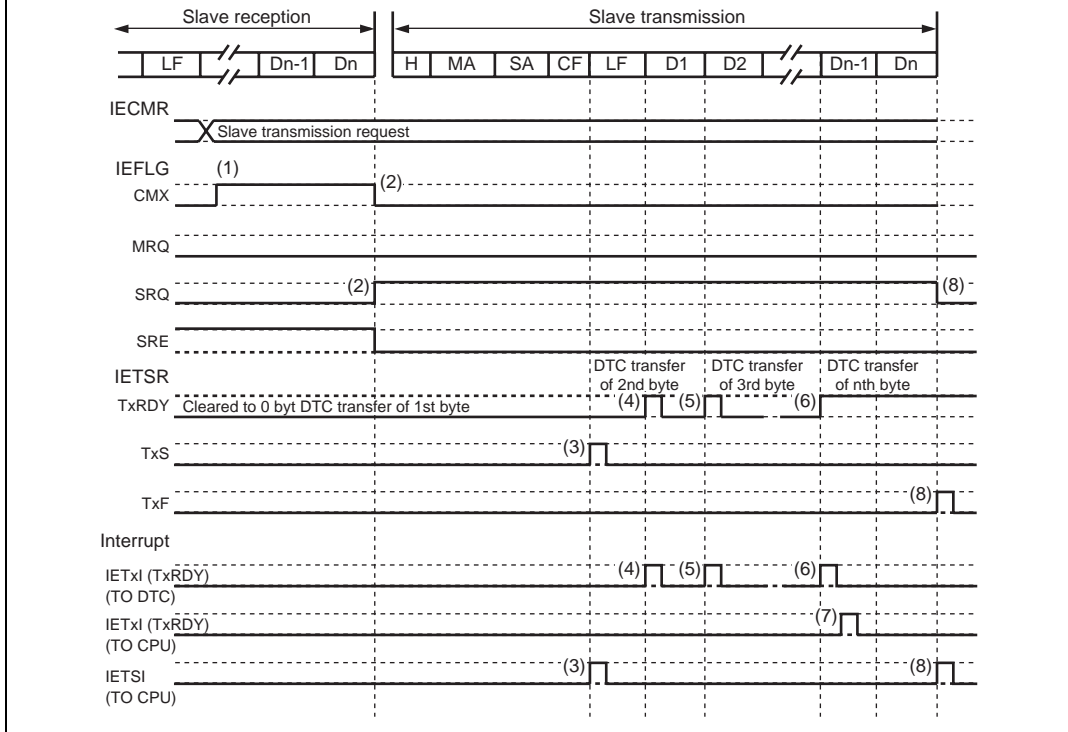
Slave reception

Slave transmission

| LF | | Dn-1 | Dn |

| H | MA | SA | CF | LF | D1 | D2 | | Dn-1 | Dn |

IECMR

Slave transmission request

IEFLG

(1)

CMX

(2)

MRQ

SRQ

(2)

(8)

SRE

IETSR

DTC transfer of 2nd byte

DTC transfer of 3rd byte

DTC transfer of nth byte

TxRDY

Cleared to 0 byt DTC transfer of 1st byte

(4)

(5)

(6)

TxS

(3)

TxF

(8)

Interrupt

IETxI (TxRDY) (TO DTC)

(4)

(5)

(6)

IETxI (TxRDY) (TO CPU)

(7)

IETSI (TO CPU)

(3)

(8)